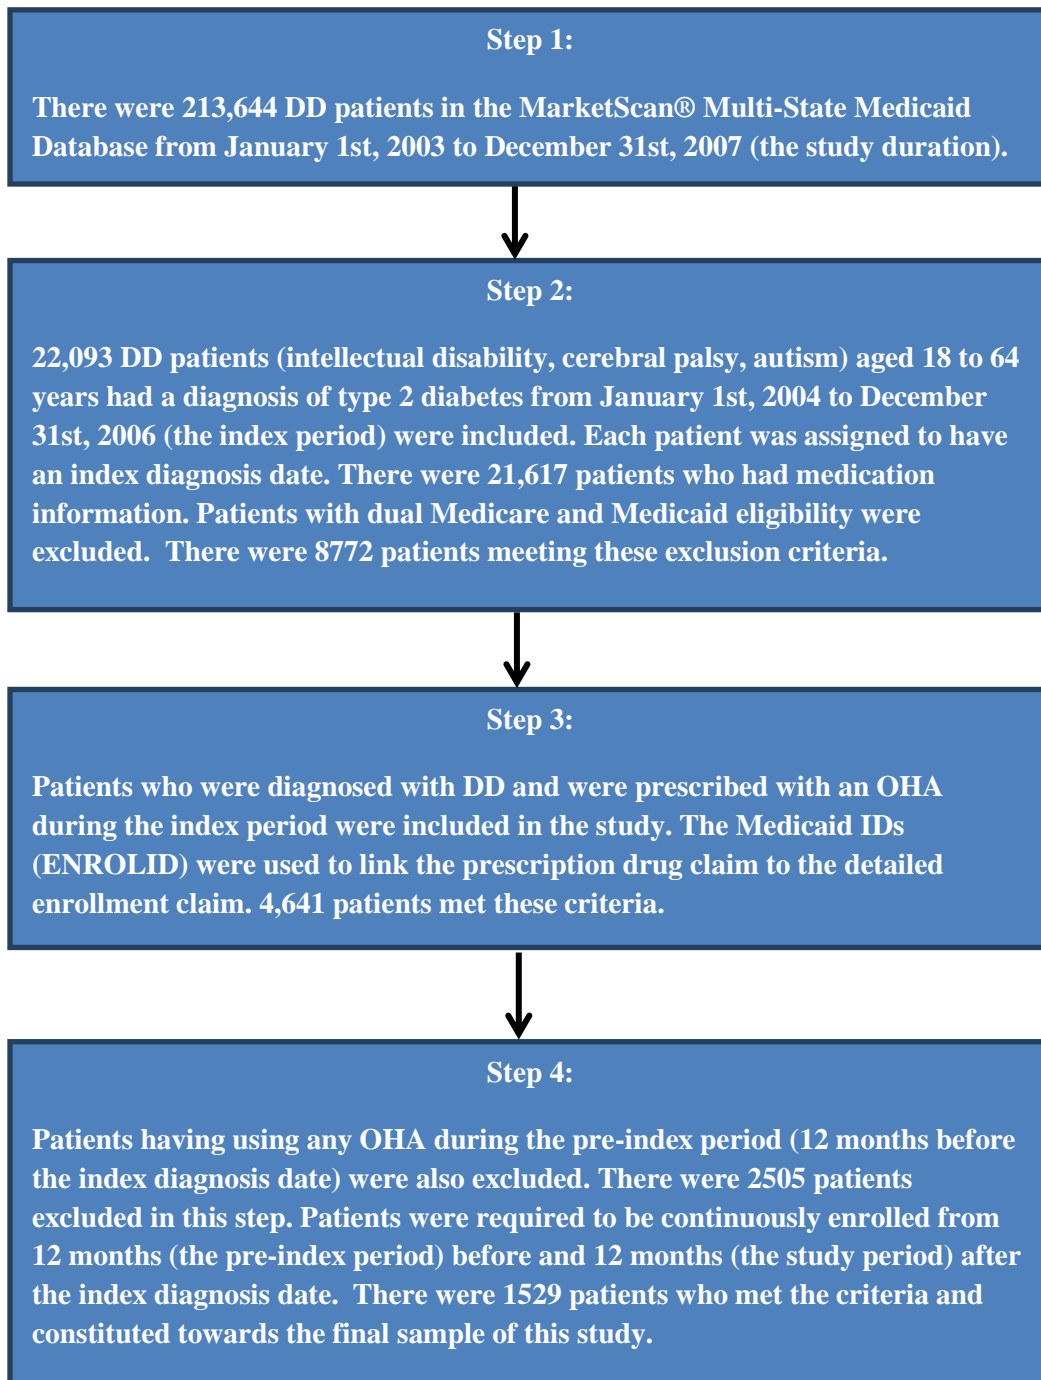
Step 1:

There were 213,644 DD patients in the MarketScan® Multi-State Medicaid Database from January 1st, 2003 to December 31st, 2007 (the study duration).

Step 2:

22,093 DD patients (intellectual disability, cerebral palsy, autism) aged 18 to 64 years had a diagnosis of type 2 diabetes from January 1st, 2004 to December 31st, 2006 (the index period) were included. Each patient was assigned to have an index diagnosis date. There were 21,617 patients who had medication information. Patients with dual Medicare and Medicaid eligibility were excluded. There were 8772 patients meeting these exclusion criteria.

Step 3:

Patients who were diagnosed with DD and were prescribed with an OHA during the index period were included in the study. The Medicaid IDs (ENROLID) were used to link the prescription drug claim to the detailed enrollment claim. 4,641 patients met these criteria.

Step 4:

Patients having using any OHA during the pre-index period (12 months before the index diagnosis date) were also excluded. There were 2505 patients excluded in this step. Patients were required to be continuously enrolled from 12 months (the pre-index period) before and 12 months (the study period) after the index diagnosis date. There were 1529 patients who met the criteria and constituted towards the final sample of this study.